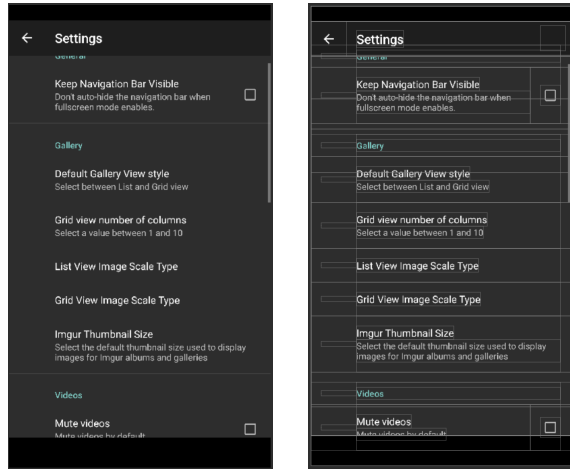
Settings

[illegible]

Keep Navigation Bar Visible
Don't auto-hide the navigation bar when fullscreen mode enables.

Gallery

Default Gallery View style
Select between List and Grid view

Grid view number of columns
Select a value between 1 and 10

List View Image Scale Type

Grid View Image Scale Type

Imgur Thumbnail Size
Select the default thumbnail size used to display images for Imgur albums and galleries

Videos

Mute videos
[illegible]

Settings

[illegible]

Keep Navigation Bar Visible
Don't auto-hide the navigation bar when fullscreen mode enables.

Gallery

Default Gallery View style
Select between List and Grid view

Grid view number of columns
Select a value between 1 and 10

List View Image Scale Type

Grid View Image Scale Type

Imgur Thumbnail Size
Select the default thumbnail size used to display images for Imgur albums and galleries

Videos

Mute videos
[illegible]